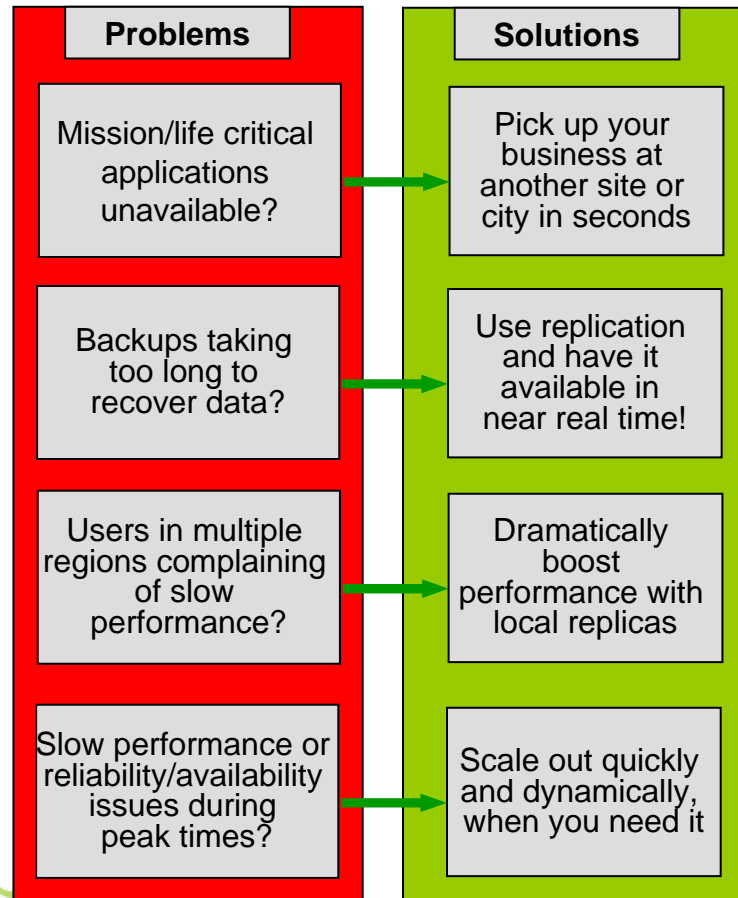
Problems

Mission/life critical applications unavailable?

Backups taking too long to recover data?

Users in multiple regions complaining of slow performance?

Slow performance or reliability/availability issues during peak times?

Solutions

Pick up your business at another site or city in seconds

Use replication and have it available in near real time!

Dramatically boost performance with local replicas

Scale out quickly and dynamically, when you need it